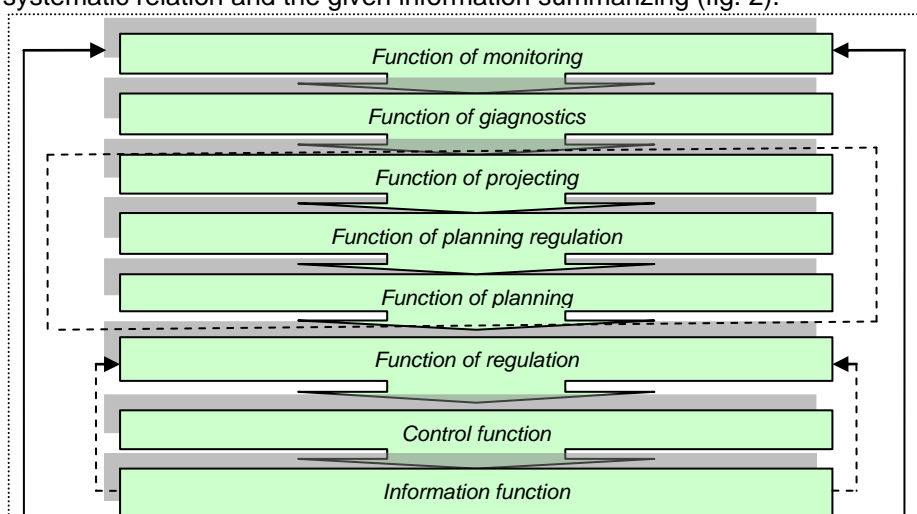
systematic relation and the given information summarizing (fig. 2).

Function of monitoring

Function of giagnostics

Function of projecting

Function of planning regulation

Function of planning

Function of regulation

Control function

Information function